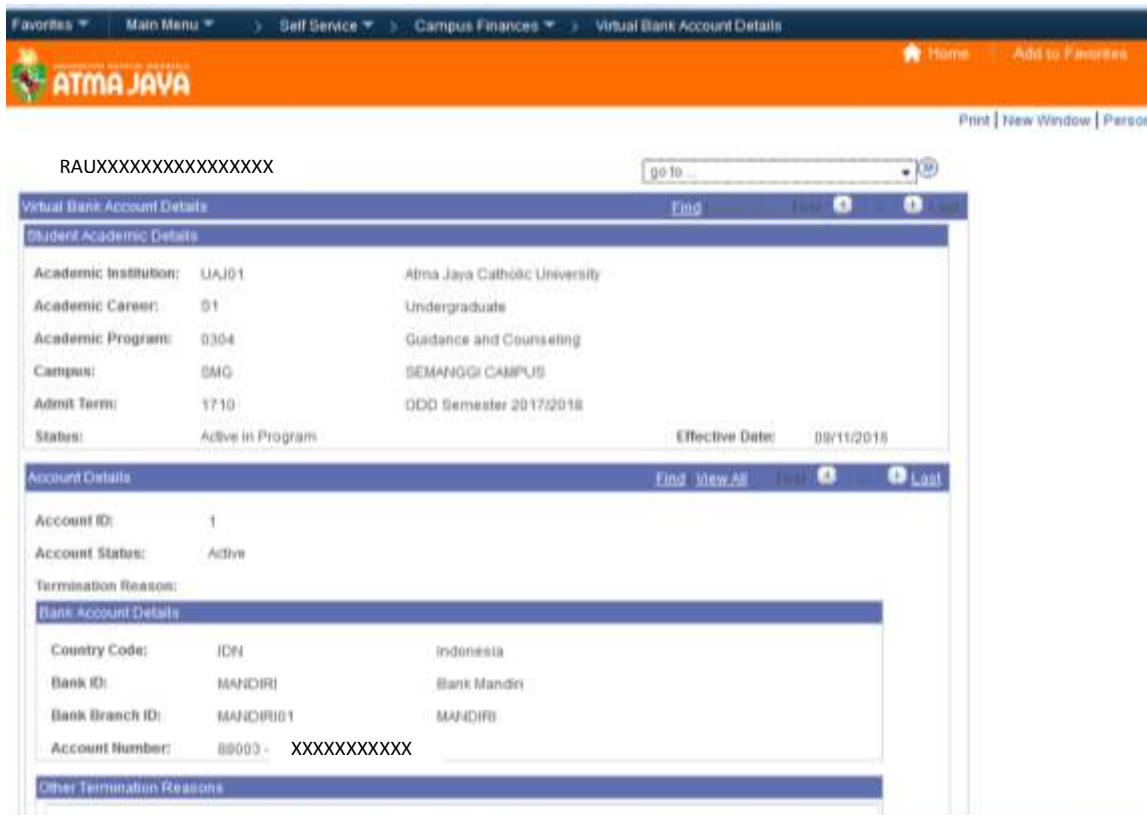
Favorites ▼ Main Menu ▼ > Self Service ▼ > Campus Finances ▼ > Virtual Bank Account Details

ATMA JAYA

Home | Add to Favorites

Print | New Window | Person

RAUXXXXXXXXXXXXXXXX

go to ...

Virtual Bank Account Details

Find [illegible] First 1 of 1 Last

Student Academic Details

Academic Institution: UAJ01 Atma Jaya Catholic University

Academic Career: S1 Undergraduate

Academic Program: 0304 Guidance and Counseling

Campus: SMG SEMANGGI CAMPUS

Admit Term: 1710 ODD Semester 2017/2018

Status: Active in Program

Effective Date: 09/11/2018

Account Details

Find View All First 1 of 1 Last

Account ID: 1

Account Status: Active

Termination Reason:

Bank Account Details

Country Code: IDN Indonesia

Bank ID: MANDIRI Bank Mandiri

Bank Branch ID: MANDIRI01 MANDIRI

Account Number: 89003 - XXXXXXXXXXX

Other Termination Reasons